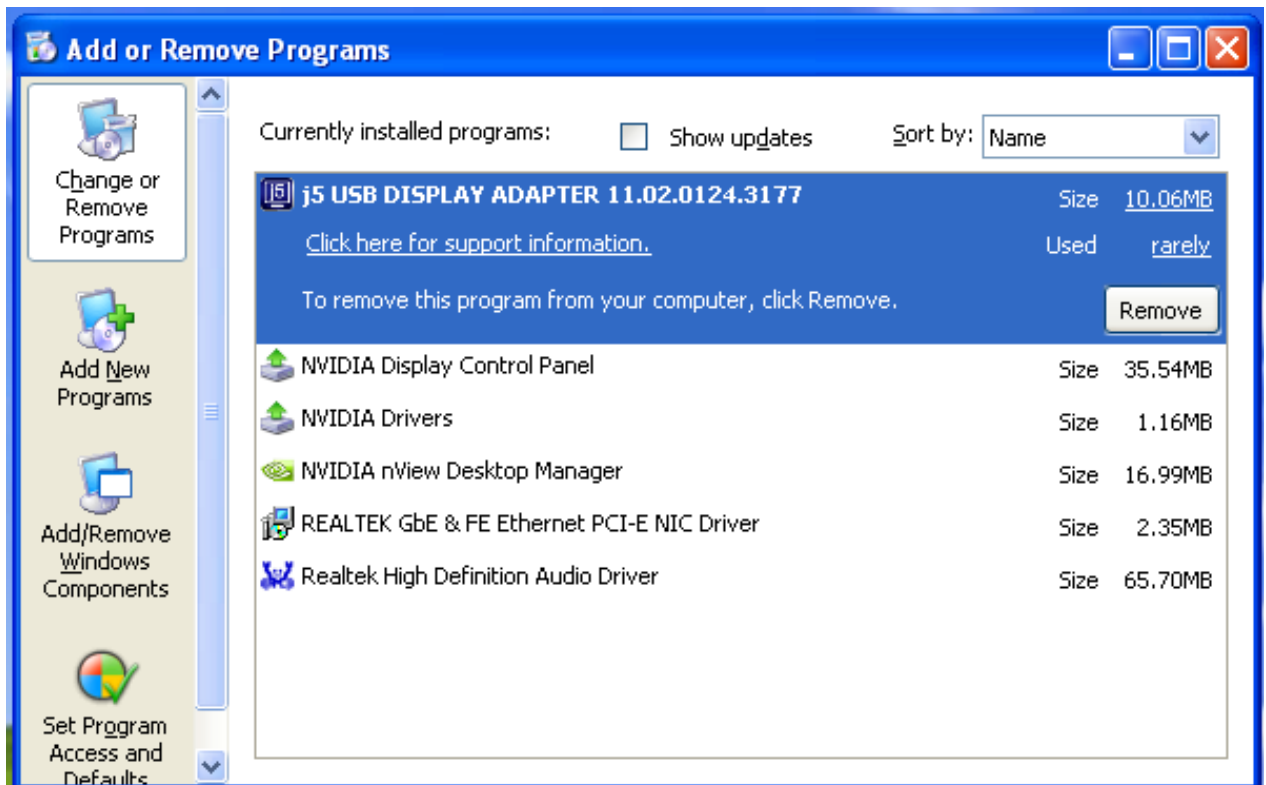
Add or Remove Programs

Change or Remove Programs

Add New Programs

Add/Remove Windows Components

Set Program Access and Defaults

Currently installed programs:

Show updates

Sort by: Name

j5 USB DISPLAY ADAPTER 11.02.0124.3177 Size 10.06MB

Click here for support information. Used rarely

To remove this program from your computer, click Remove.

Remove

NVIDIA Display Control Panel Size 35.54MB

NVIDIA Drivers Size 1.16MB

NVIDIA nView Desktop Manager Size 16.99MB

REALTEK GbE & FE Ethernet PCI-E NIC Driver Size 2.35MB

Realtek High Definition Audio Driver Size 65.70MB